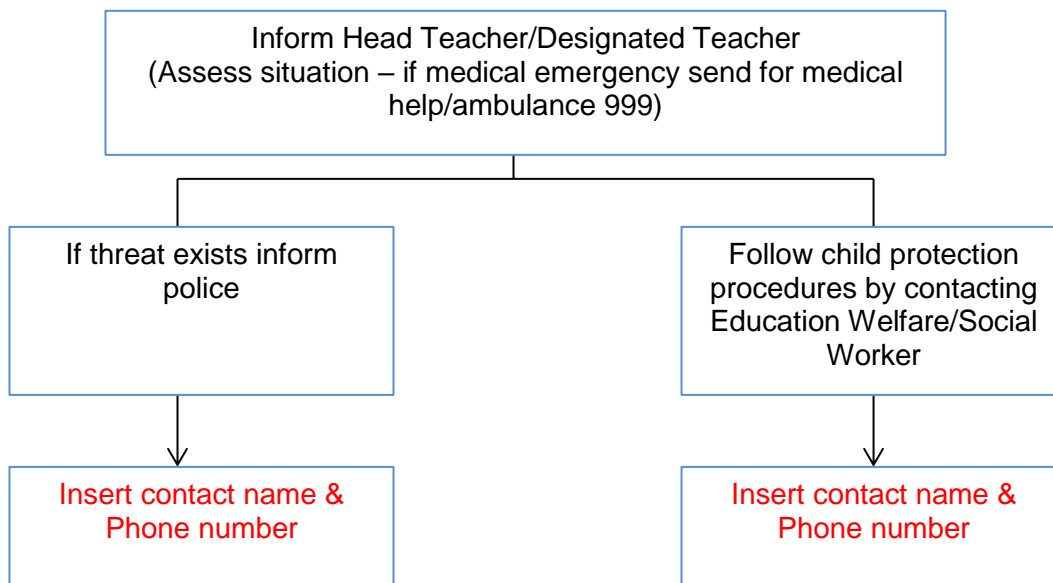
Inform Head Teacher/Designated Teacher
(Assess situation – if medical emergency send for medical help/ambulance 999)

If threat exists inform police

Insert contact name & Phone number

Follow child protection procedures by contacting Education Welfare/Social Worker

Insert contact name & Phone number